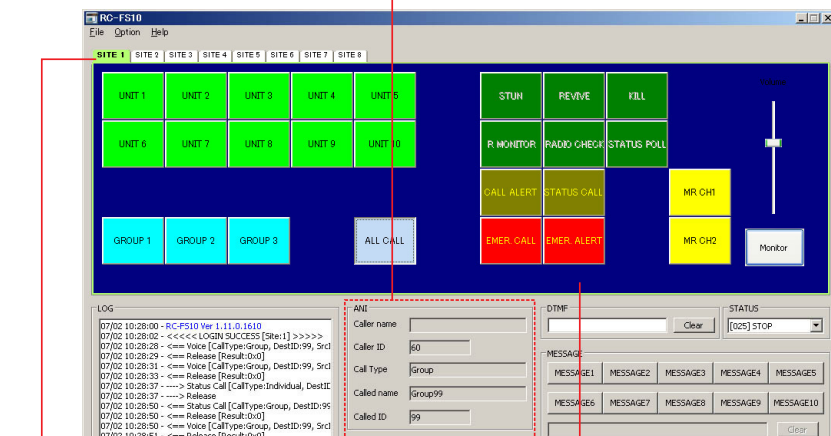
RC-FS10

File Option Help

SITE 1 SITE 2 SITE 3 SITE 4 SITE 5 SITE 6 SITE 7 SITE 8

UNIT 1 UNIT 2 UNIT 3 UNIT 4 UNIT 5
UNIT 6 UNIT 7 UNIT 8 UNIT 9 UNIT 10

GROUP 1 GROUP 2 GROUP 3 ALL CALL

STUN REVIVE KILL
R MONITOR RADIO CHECK STATUS POLL
CALL ALERT STATUS CALL MR CH1
EMER. CALL EMER. ALERT MR CH2

Volume

Monitor

LOG
07/02 10:28:00 - RC-FS10 Ver 1.11.0.1610
07/02 10:28:02 - <<<<< LOGIN SUCCESS [Site:1] >>>>>
07/02 10:28:29 - <=== Voice [CallType:Group, DestID:99, Src
07/02 10:28:29 - <=== Release [Result:0x0]
07/02 10:28:31 - <=== Voice [CallType:Group, DestID:99, Src
07/02 10:28:33 - <=== Release [Result:0x0]
07/02 10:28:37 - ---> Status Call [CallType:Individual, DestID
07/02 10:28:37 - ---> Release
07/02 10:28:50 - <=== Status Call [CallType:Group, DestID:9
07/02 10:28:50 - <=== Release [Result:0x0]
07/02 10:28:50 - <=== Voice [CallType:Group, DestID:99, Src
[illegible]

ANI
Caller name
Caller ID 60
Call Type Group
Called name Group99
Called ID 99

DTMF
Clear

STATUS
[025] STOP

MESSAGE
MESSAGE1 MESSAGE2 MESSAGE3 MESSAGE4 MESSAGE5
MESSAGE6 MESSAGE7 MESSAGE8 MESSAGE9 MESSAGE10
Clear